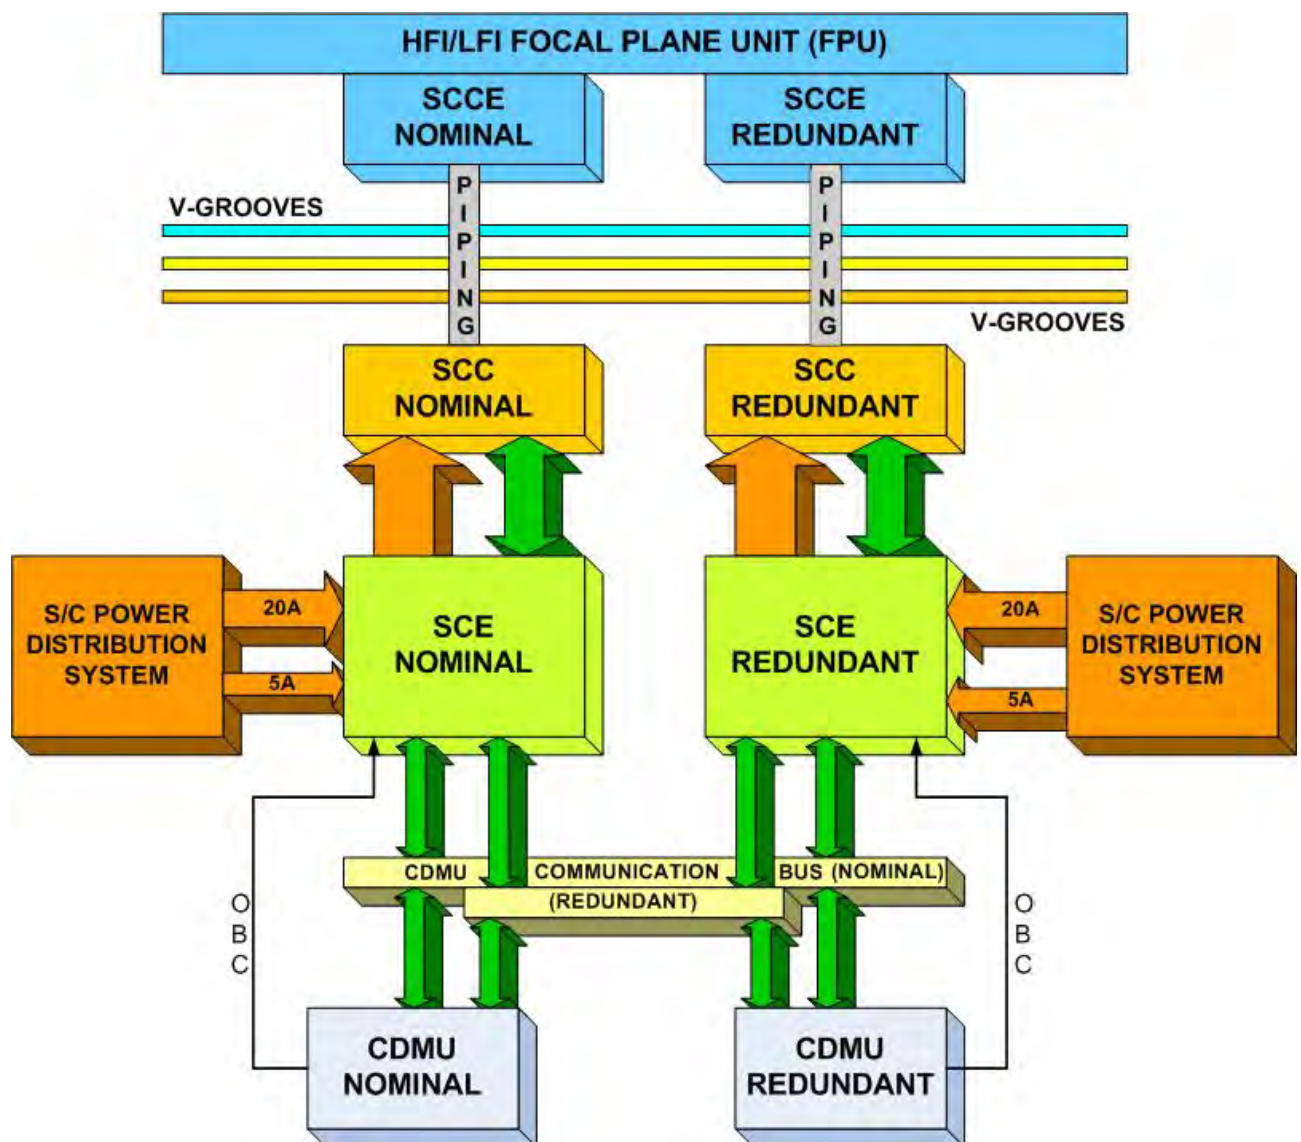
HFI/LFI FOCAL PLANE UNIT (FPU)

SCCE NOMINAL

SCCE REDUNDANT

V-GROOVES

PIPING

PIPING

V-GROOVES

SCC NOMINAL

SCC REDUNDANT

S/C POWER DISTRIBUTION SYSTEM

20A

5A

SCE NOMINAL

SCE REDUNDANT

20A

5A

S/C POWER DISTRIBUTION SYSTEM

CDMU COMMUNICATION BUS (NOMINAL)

(REDUNDANT)

OBC

OBC

CDMU NOMINAL

CDMU REDUNDANT